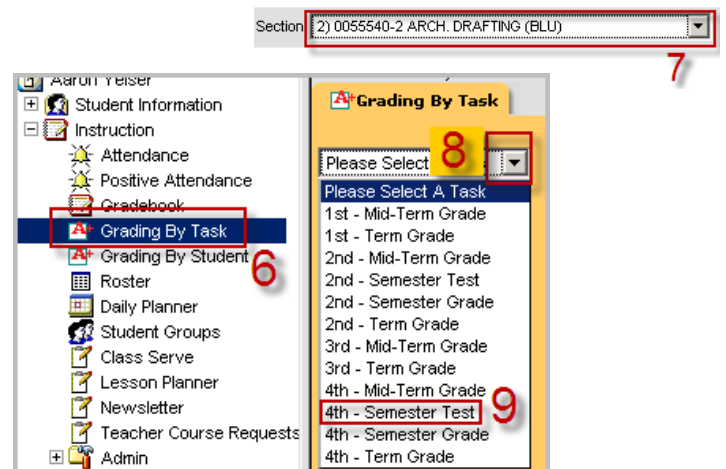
Section 2) 0055540-2 ARCH. DRAFTING (BLU)

7

Aaron Yelser
Student Information
Instruction
Attendance
Positive Attendance
Gradebook
Grading By Task
Grading By Student
Roster
Daily Planner
Student Groups
Class Serve
Lesson Planner
Newsletter
Teacher Course Requests
Admin

6

Grading By Task

Please Select A Task

8

Please Select A Task
1st - Mid-Term Grade
1st - Term Grade
2nd - Mid-Term Grade
2nd - Semester Test
2nd - Semester Grade
2nd - Term Grade
3rd - Mid-Term Grade
3rd - Term Grade
4th - Mid-Term Grade
4th - Semester Test
4th - Semester Grade
4th - Term Grade

9